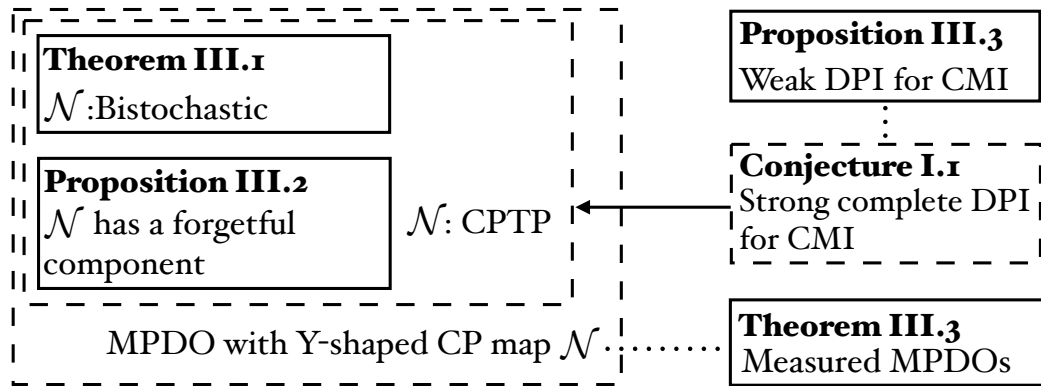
Theorem III.1
$\mathcal{N}$:Bistochastic

Proposition III.2
$\mathcal{N}$ has a forgetful component

$\mathcal{N}$: CPTP

Proposition III.3
Weak DPI for CMI

Conjecture I.1
Strong complete DPI for CMI

MPDO with Y-shaped CP map $\mathcal{N}$

Theorem III.3
Measured MPDOs